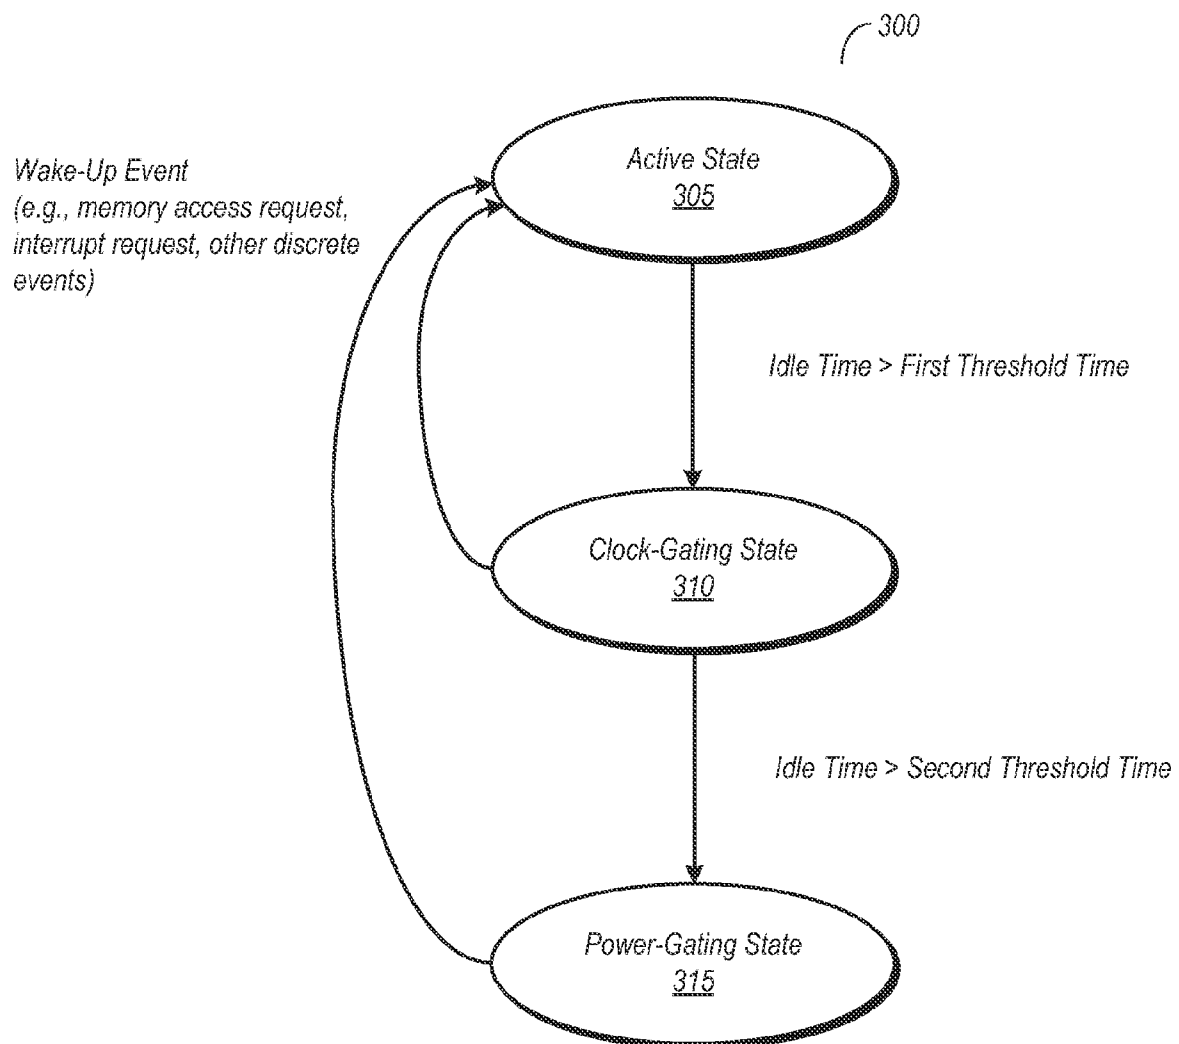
300

Wake-Up Event
(e.g., memory access request, interrupt request, other discrete events)

Active State
305

Idle Time > First Threshold Time

Clock-Gating State
310

Idle Time > Second Threshold Time

Power-Gating State
315